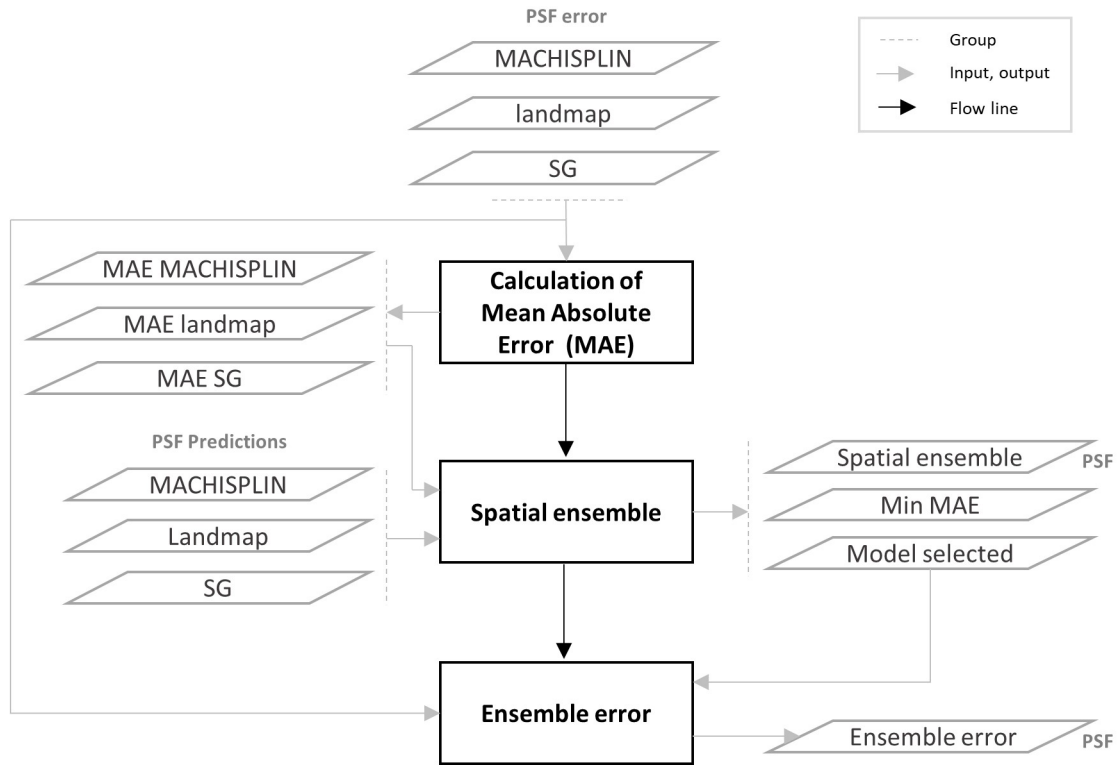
PSF error

MACHISPLIN

landmap

SG

Group

Input, output

Flow line

MAE MACHISPLIN

MAE landmap

MAE SG

Calculation of Mean Absolute Error (MAE)

PSF Predictions

MACHISPLIN

Landmap

SG

Spatial ensemble

Spatial ensemble

PSF

Min MAE

Model selected

Ensemble error

Ensemble error

PSF